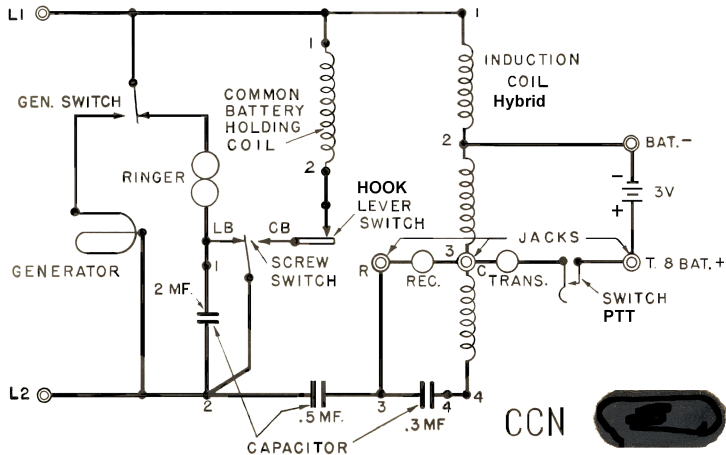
L1
1
1
GEN. SWITCH
COMMON BATTERY HOLDING COIL
INDUCTION COIL
Hybrid
RINGER
2
2
BAT. −
−
3V
+
HOOK LEVER SWITCH
LB
CB
JACKS
GENERATOR
1
SCREW SWITCH
R
3
C
2 MF.
REC.
TRANS.
T. 8 BAT. +
SWITCH
PTT
L2
2
.5 MF.
3
4
4
.3 MF
CAPACITOR
CCN